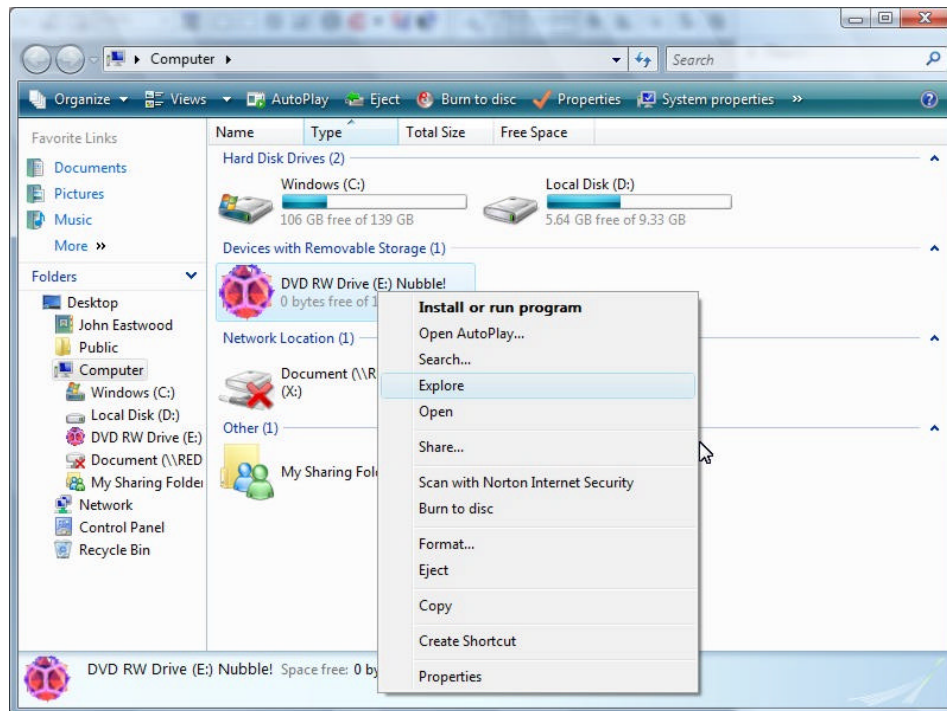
Computer ▸

Search

Organize ▾ Views ▾ AutoPlay Eject Burn to disc Properties System properties »

Favorite Links

Documents

Pictures

Music

More »

Folders

Desktop

John Eastwood

Public

Computer

Windows (C:)

Local Disk (D:)

DVD RW Drive (E:)

Document (\\RED

My Sharing Folder

Network

Control Panel

Recycle Bin

Name Type Total Size Free Space

Hard Disk Drives (2)

Windows (C:)

106 GB free of 139 GB

Local Disk (D:)

5.64 GB free of 9.33 GB

Devices with Removable Storage (1)

DVD RW Drive (E:) Nubble!

0 bytes free of 1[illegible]

Network Location (1)

Document (\\R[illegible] (X:)

Other (1)

My Sharing Fol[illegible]

Install or run program

Open AutoPlay...

Search...

Explore

Open

Share...

Scan with Norton Internet Security

Burn to disc

Format...

Eject

Copy

Create Shortcut

Properties

DVD RW Drive (E:) Nubble! Space free: 0 by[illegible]